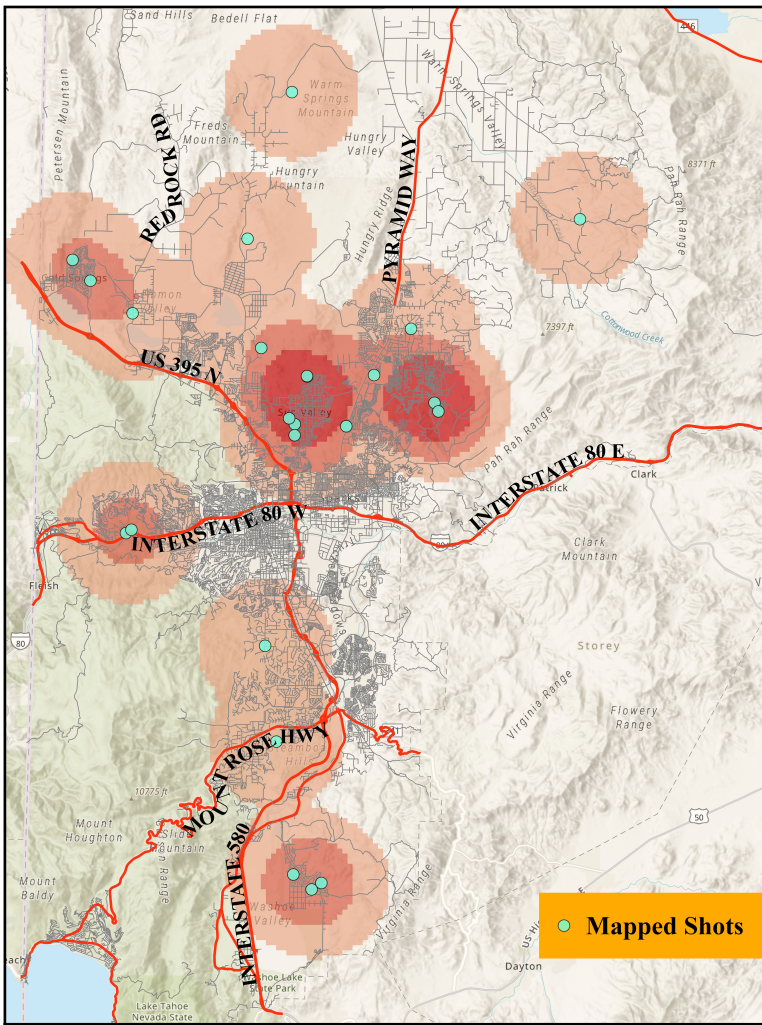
Sand Hills
Bedell Flat
446
Petersen Mountain
RED ROCK RD
Freds Mountain
Warm Springs Mountain
Hungry Valley
Warm Springs Valley
PYRAMID WAY
Hungry Mountain
Hungry Ridge
8371 ft
Pah Rah Range
Cold Springs
Lemmon Valley
7397 ft
Cottonwood Creek
US 395 N
Sun Valley
Pah Rah Range
INTERSTATE 80 E
Clark
Patrick
INTERSTATE 80 W
Clark Mountain
Fleish
80
Storey
Virginia Range
Flowery Range
MOUNT ROSE HWY
Steamboat Hills
10775 ft
Mount Houghton
Slide Mountain
Carson Range
MOUNT ROSE
INTERSTATE 580
50
Mount Baldy
Washoe Valley
Virginia Range
Mapped Shots
Dayton
Lake Tahoe Nevada State Park
Washoe Lake State Park